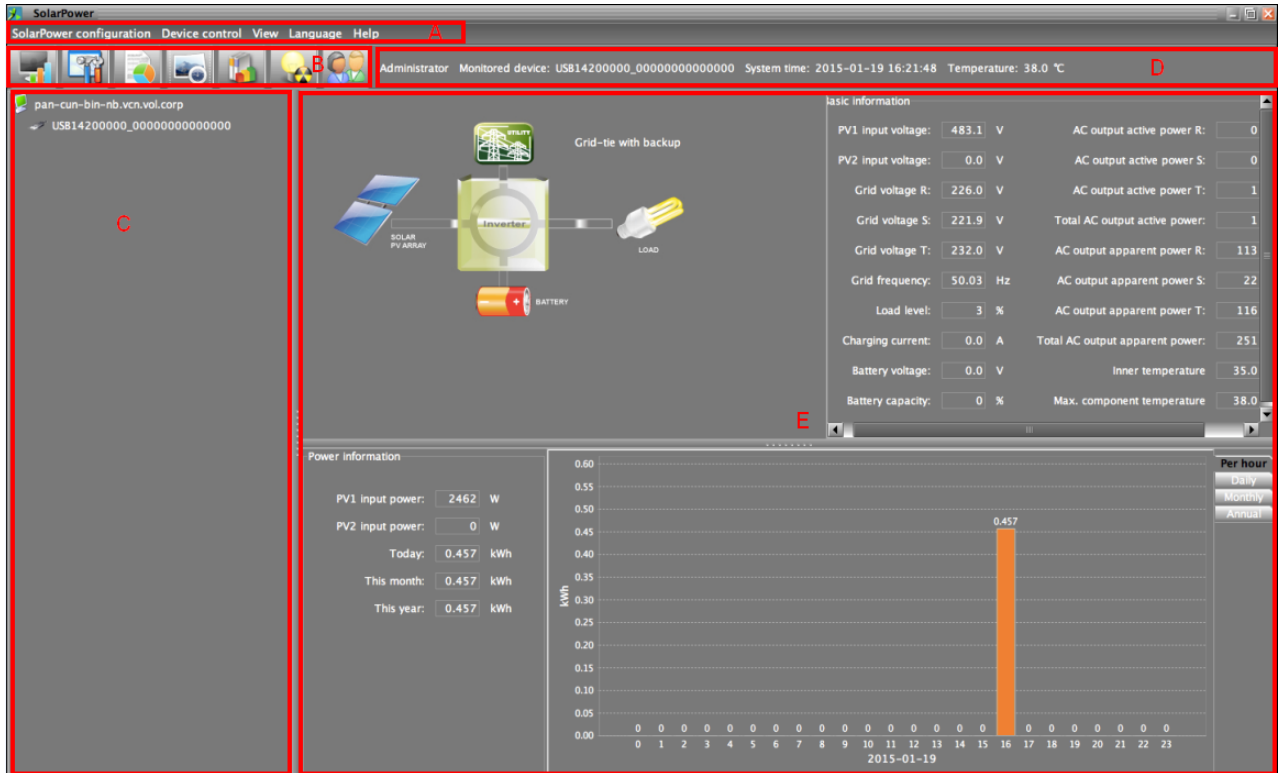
SolarPower

SolarPower configuration Device control View Language Help

A

B

Administrator Monitored device: USB14200000_00000000000000 System time: 2015-01-19 16:21:48 Temperature: 38.0 ℃

D

pan-cun-bin-nb.vcn.vol.corp

USB14200000_00000000000000

C

UTILITY

Grid-tie with backup

SOLAR PV ARRAY

Inverter

LOAD

BATTERY

asic information

| | | | | |
|---|---|---|---|---|
| PV1 input voltage: | 483.1 | V | AC output active power R: | 0 |
| PV2 input voltage: | 0.0 | V | AC output active power S: | 0 |
| Grid voltage R: | 226.0 | V | AC output active power T: | 1 |
| Grid voltage S: | 221.9 | V | Total AC output active power: | 1 |
| Grid voltage T: | 232.0 | V | AC output apparent power R: | 113 |
| Grid frequency: | 50.03 | Hz | AC output apparent power S: | 22 |
| Load level: | 3 | % | AC output apparent power T: | 116 |
| Charging current: | 0.0 | A | Total AC output apparent power: | 251 |
| Battery voltage: | 0.0 | V | Inner temperature | 35.0 |
| Battery capacity: | 0 | % | Max. component temperature | 38.0 |

E

Power information

| | | |
|---|---|---|
| PV1 input power: | 2462 | W |
| PV2 input power: | 0 | W |
| Today: | 0.457 | kWh |
| This month: | 0.457 | kWh |
| This year: | 0.457 | kWh |

Per hour
Daily
Monthly
Annual

kWh

0.60 0.55 0.50 0.45 0.40 0.35 0.30 0.25 0.20 0.15 0.10 0.05 0.00

0.457

0 0 0 0 0 0 0 0 0 0 0 0 0 0 0 0 0 0 0 0 0 0 0

0 1 2 3 4 5 6 7 8 9 10 11 12 13 14 15 16 17 18 19 20 21 22 23

2015-01-19